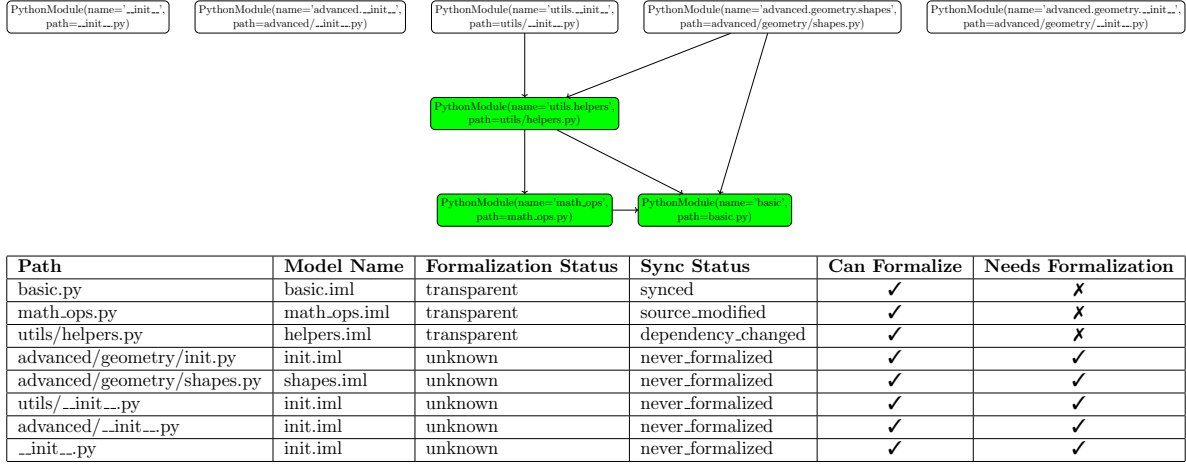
PythonModule(name='__init__', path=__init__.py)

PythonModule(name='advanced.__init__', path=advanced/__init__.py)

PythonModule(name='utils.__init__', path=utils/__init__.py)

PythonModule(name='advanced.geometry.shapes', path=advanced/geometry/shapes.py)

PythonModule(name='advanced.geometry.__init__', path=advanced/geometry/__init__.py)

PythonModule(name='utils.helpers', path=utils/helpers.py)

PythonModule(name='math_ops', path=math_ops.py)

PythonModule(name='basic', path=basic.py)

| Path | Model Name | Formalization Status | Sync Status | Can Formalize | Needs Formalization |
|---|---|---|---|---|---|
| basic.py | basic.iml | transparent | synced | ✓ | ✗ |
| math_ops.py | math_ops.iml | transparent | source_modified | ✓ | ✗ |
| utils/helpers.py | helpers.iml | transparent | dependency_changed | ✓ | ✗ |
| advanced/geometry/init.py | init.iml | unknown | never_formalized | ✓ | ✓ |
| advanced/geometry/shapes.py | shapes.iml | unknown | never_formalized | ✓ | ✓ |
| utils/__init__.py | init.iml | unknown | never_formalized | ✓ | ✓ |
| advanced/__init__.py | init.iml | unknown | never_formalized | ✓ | ✓ |
| __init__.py | init.iml | unknown | never_formalized | ✓ | ✓ |